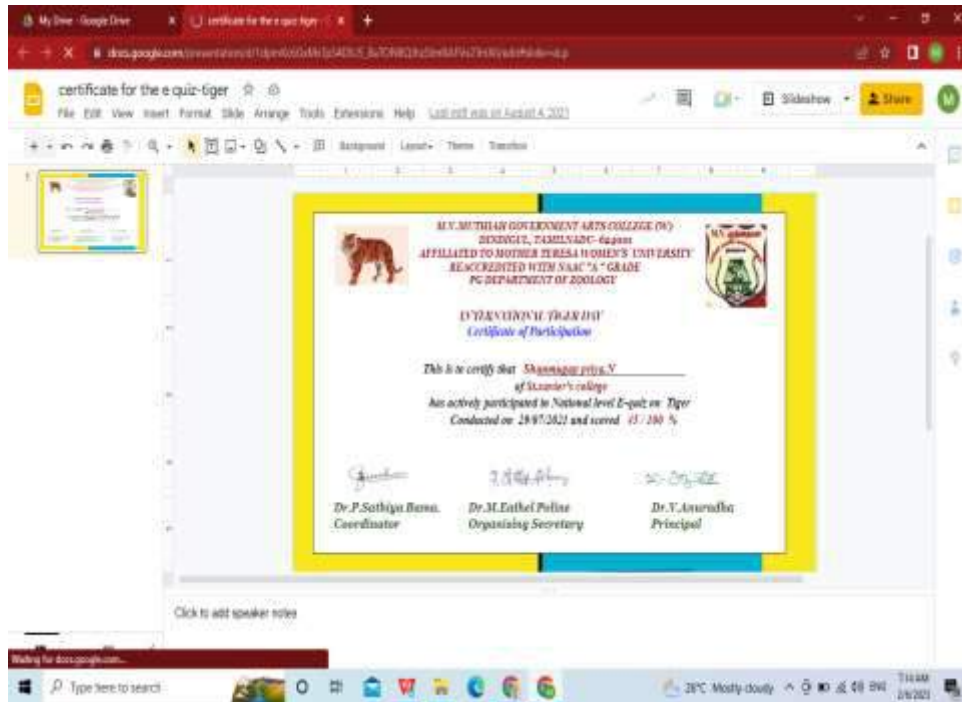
My Drive - Google Drive
certificate for the e quiz-tiger
docs.google.com/presentation/d/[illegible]
certificate for the e quiz-tiger
File Edit View Insert Format Slide Arrange Tools Extensions Help Last edit was on August 4, 2021
Slideshow
Share
Background Layout Theme Transition

M.V.MUTHIAH GOVERNMENT ARTS COLLEGE (W)
DINDIGUL, TAMILNADU- 624001
AFFILIATED TO MOTHER TERESA WOMEN'S UNIVERSITY
REACCREDITED WITH NAAC "A" GRADE
PG DEPARTMENT OF ZOOLOGY

INTERNATIONAL TIGER DAY
Certificate of Participation

This is to certify that Shanmuga priya.N
of St.xavier's college
has actively participated in National level E-quiz on Tiger
Conducted on 29/07/2021 and scored 45 / 100 %

Dr.P.Sathiya Bama.
Coordinator

Dr.M.Easthel Poline
Organising Secretary

Dr.V.Anuradha
Principal

Click to add speaker notes
Waiting for docs.google.com...
Type here to search
28°C Mostly cloudy
7:14 AM
2/6/2021